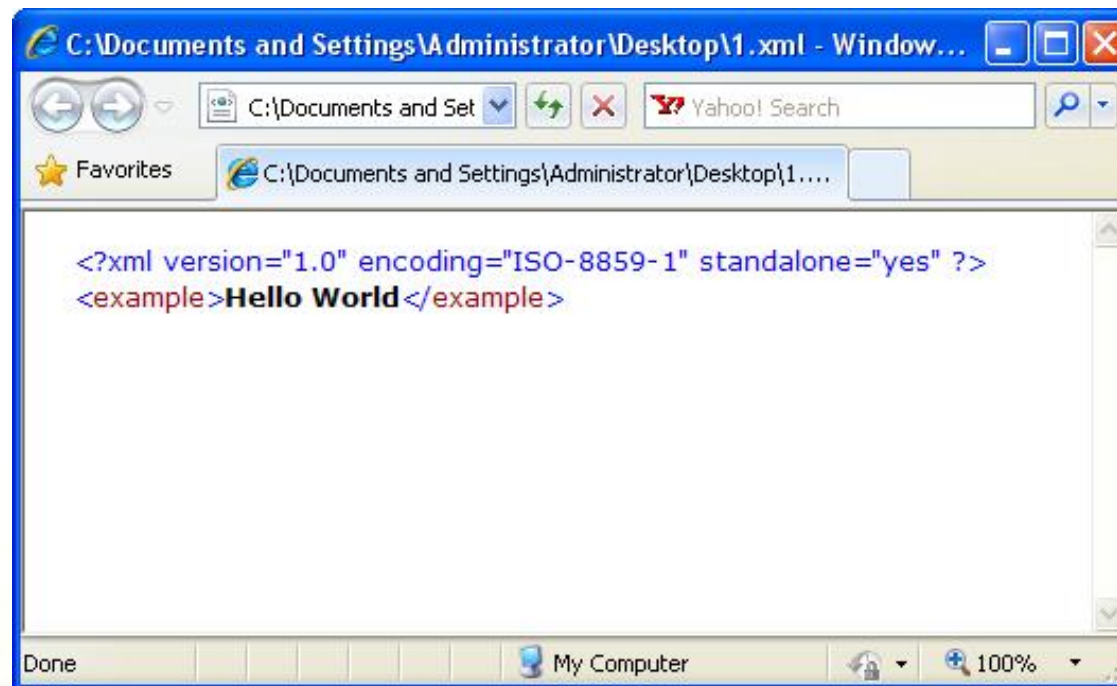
C:\Documents and Settings\Administrator\Desktop\1.xml - Window...

C:\Documents and Set

Yahoo! Search

Favorites

C:\Documents and Settings\Administrator\Desktop\1....

<?xml version="1.0" encoding="ISO-8859-1" standalone="yes" ?>
<example>**Hello World**</example>

Done

My Computer

100%